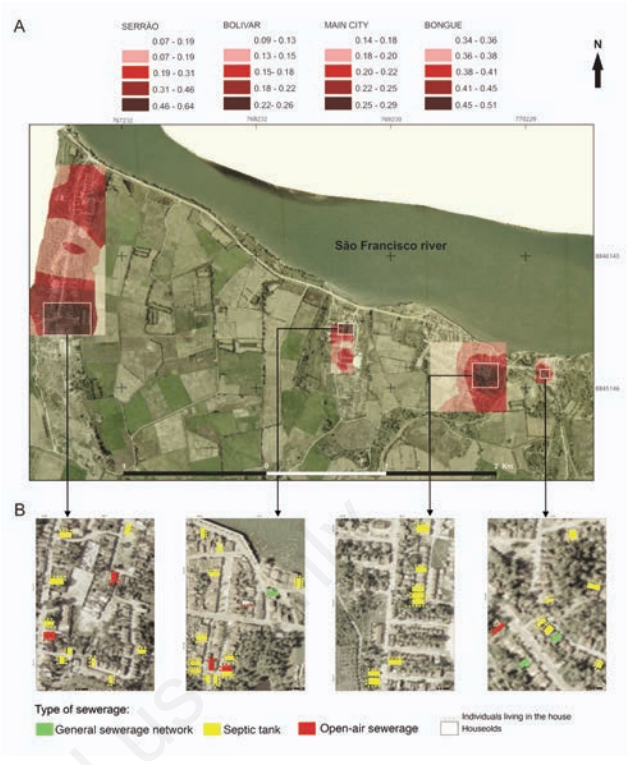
A

| SERRÃO | BOLIVAR | MAIN CITY | BONGUE |
|---|---|---|---|
| 0.07 - 0.19 | 0.09 - 0.13 | 0.14 - 0.18 | 0.34 - 0.36 |
| 0.07 - 0.19 | 0.13 - 0.15 | 0.18 - 0.20 | 0.36 - 0.38 |
| 0.19 - 0.31 | 0.15- 0.18 | 0.20 - 0.22 | 0.38 - 0.41 |
| 0.31 - 0.46 | 0.18 - 0.22 | 0.22 - 0.25 | 0.41 - 0.45 |
| 0.46 - 0.64 | 0.22- 0.26 | 0.25 - 0.29 | 0.45 - 0.51 |

N

767232 768232 769232 770228

São Francisco river

8846140

8845146

1 2 Km

B

Type of sewerage:

General sewerage network Septic tank Open-air sewerage

Individuals living in the house
Houseolds